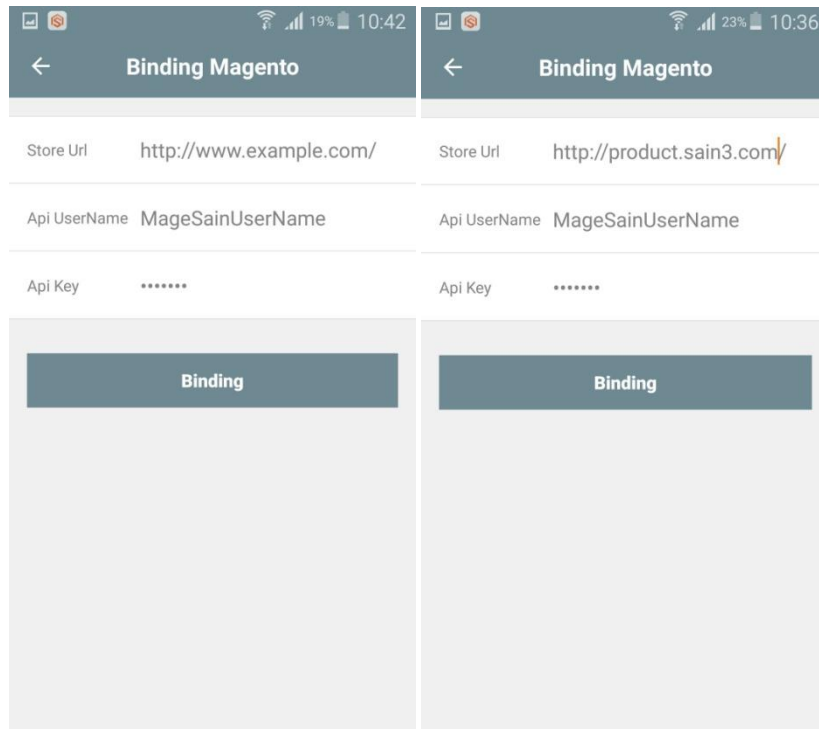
19% 10:42

Binding Magento

Store Url http://www.example.com/

Api UserName MageSainUserName

Api Key •••••••

Binding

23% 10:36

Binding Magento

Store Url http://product.sain3.com/

Api UserName MageSainUserName

Api Key •••••••

Binding